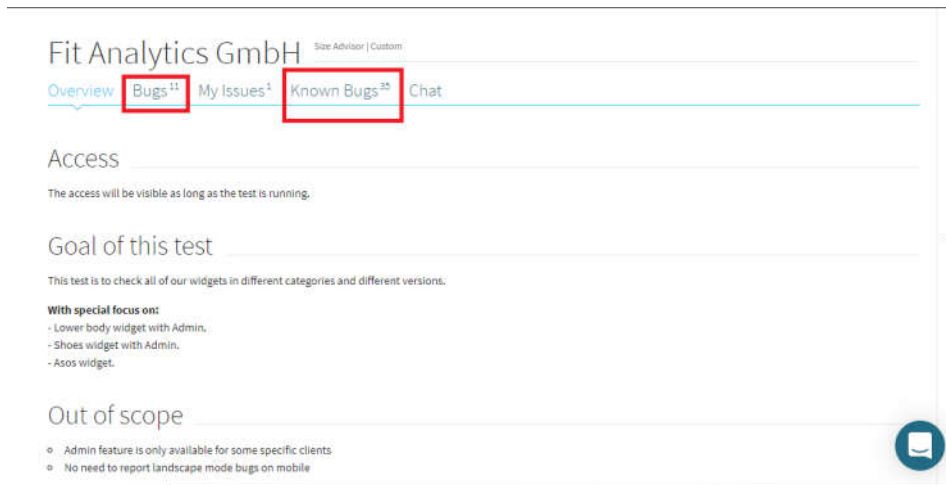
Fit Analytics GmbH Size Advisor | Custom

Overview Bugs$^{11}$ My Issues$^{1}$ Known Bugs$^{35}$ Chat

Access

The access will be visible as long as the test is running.

Goal of this test

This test is to check all of our widgets in different categories and different versions.

**With special focus on:**
- Lower body widget with Admin.
- Shoes widget with Admin.
- Asos widget.

Out of scope

- Admin feature is only available for some specific clients
- No need to report landscape mode bugs on mobile